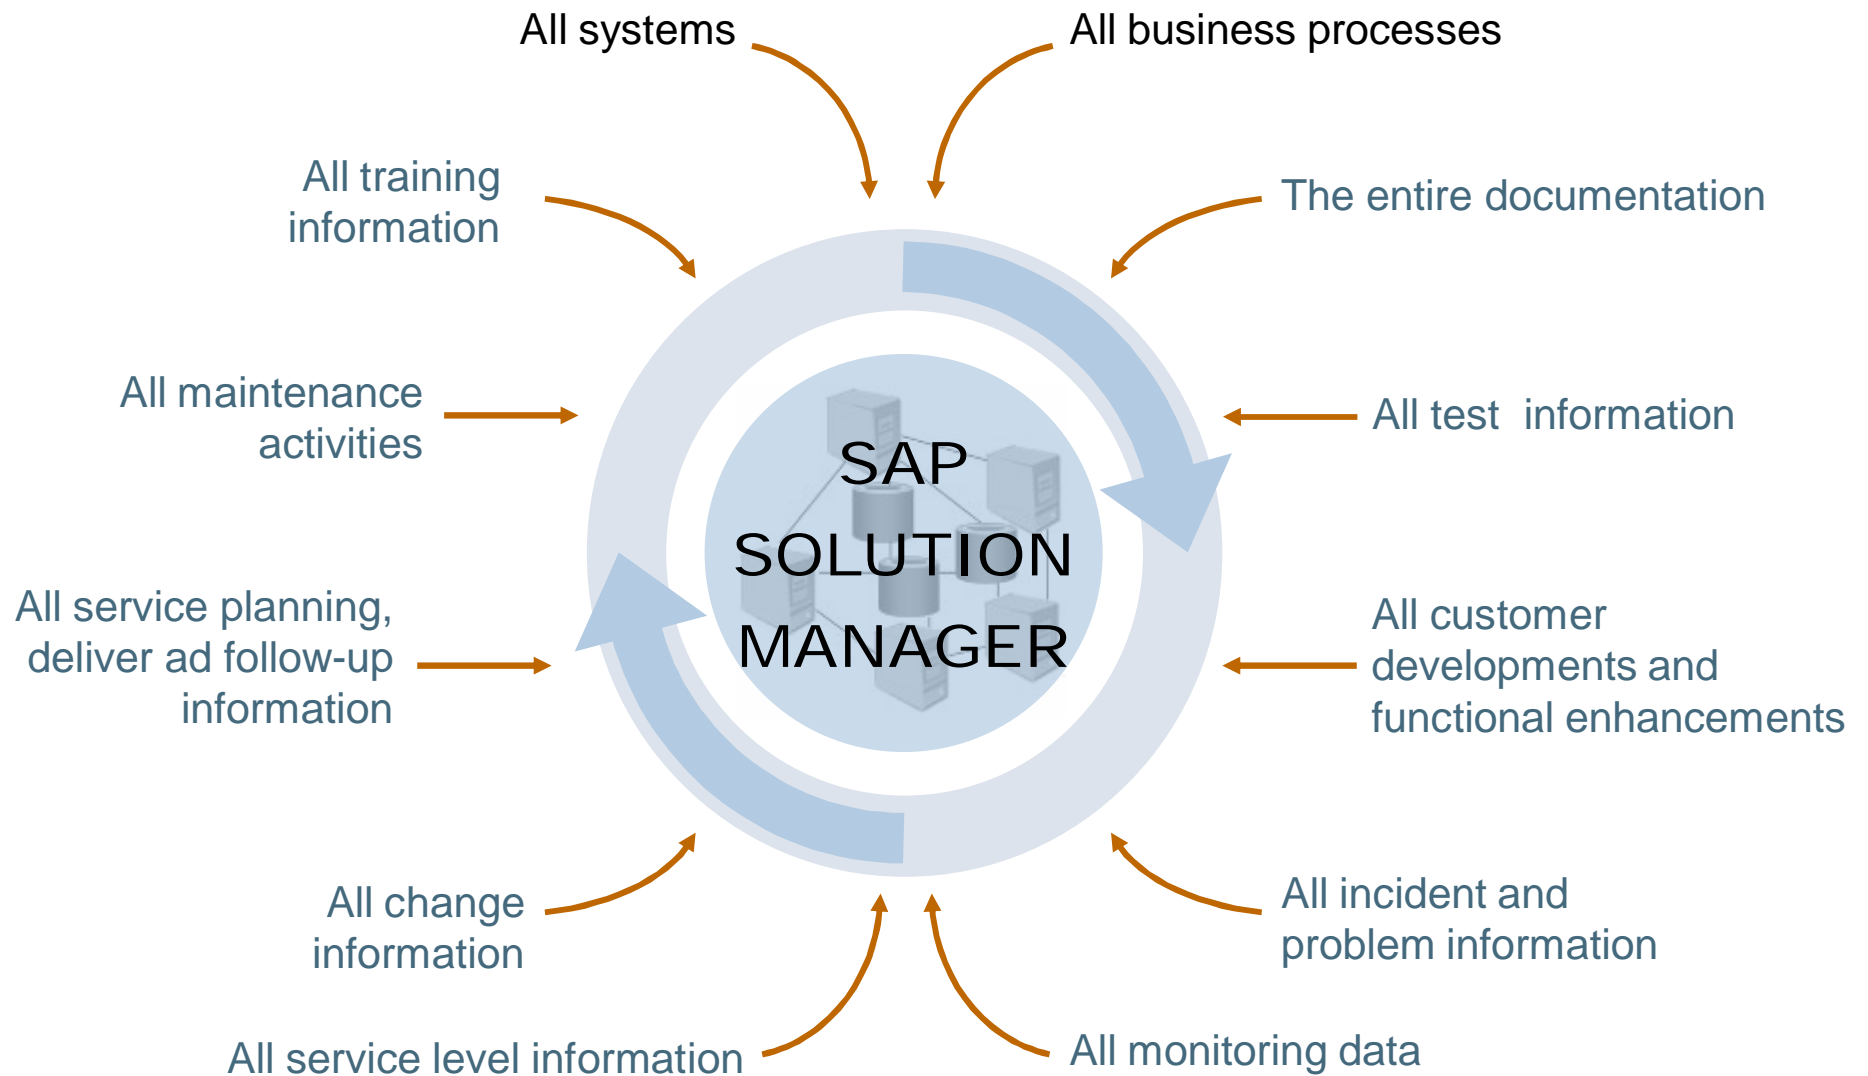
All systems

All business processes

All training information

The entire documentation

All maintenance activities

SAP SOLUTION MANAGER

All test  information

All service planning, deliver ad follow-up information

All customer developments and functional enhancements

All change information

All incident and problem information

All service level information

All monitoring data